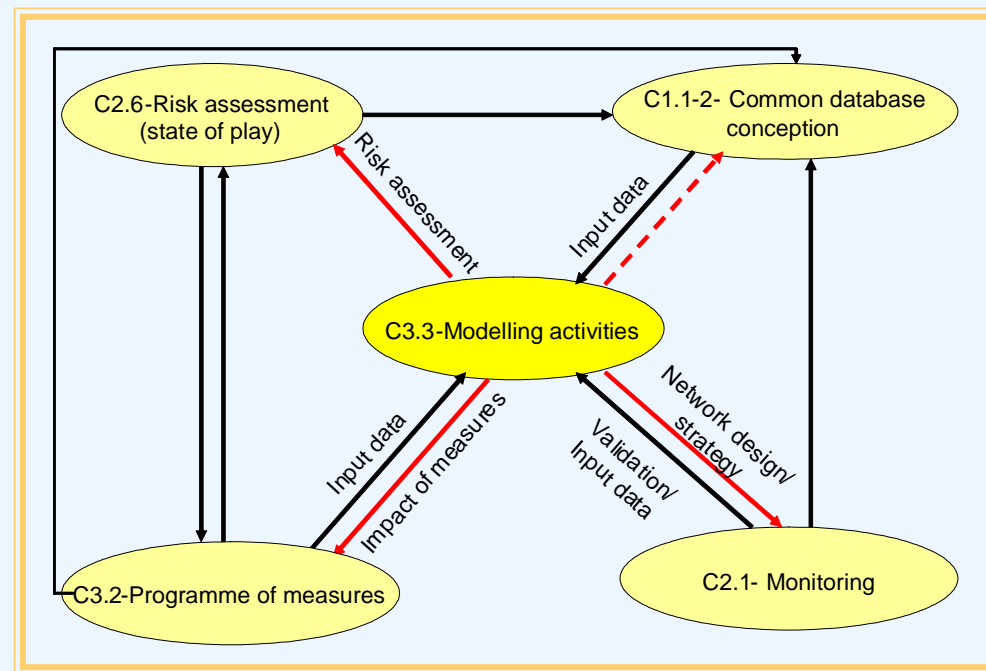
C2.6-Risk assessment (state of play)

C1.1-2- Common database conception

Risk assessment

Input data

C3.3-Modelling activities

Input data

Impact of measures

Validation/ Input data

Network design/ strategy

C3.2-Programme of measures

C2.1- Monitoring